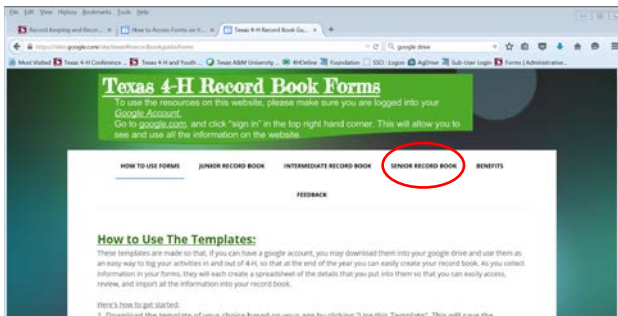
File Edit View History Bookmarks Tools Help

Record Keeping and Recor... × How to Access Forms on Y... × Texas 4-H Record Book Gu... × +

https://sites.google.com/site/texas4hrecordbookguide/home

google drive

Most Visited Texas 4-H Conference ... Texas 4-H and Youth ... Texas A&M University ... 4HOnline Foundation SSO - Logon AgDrive Sub User Login Forms | Administrative...

Texas 4-H Record Book Forms

To use the resources on this website, please make sure you are logged into your Google Account. Go to google.com, and click "sign in" in the top right hand corner. This will allow you to see and use all the information on the website.

HOW TO USE FORMS JUNIOR RECORD BOOK INTERMEDIATE RECORD BOOK SENIOR RECORD BOOK BENEFITS

FEEDBACK

How to Use The Templates:

These templates are made so that, if you can have a google account, you may download them into your google drive and use them as an easy way to log your activities in and out of 4-H, so that at the end of the year you can easily create your record book. As you collect information in your forms, they will each create a spreadsheet of the details that you put into them so that you can easily access, review, and import all the information into your record book.

Here's how to get started:

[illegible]